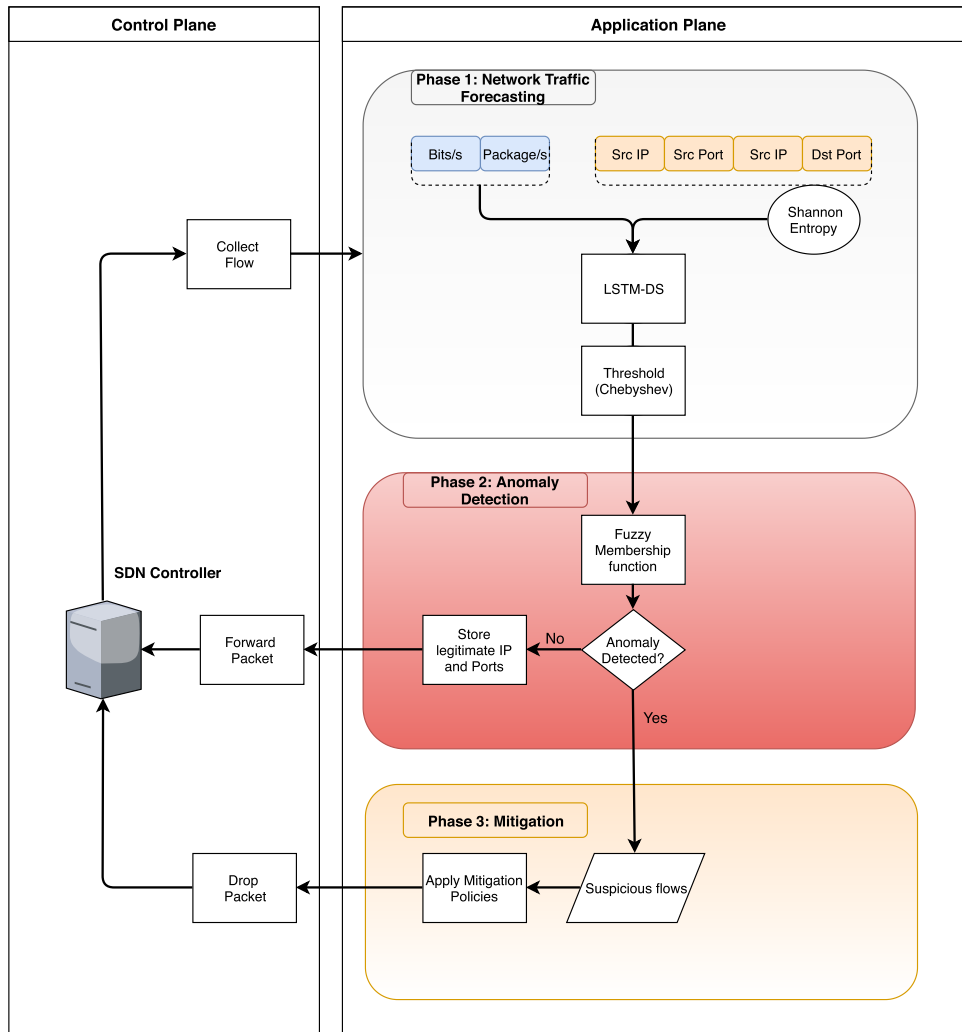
Control Plane

Application Plane

Phase 1: Network Traffic Forecasting

Bits/s

Package/s

Src IP

Src Port

Src IP

Dst Port

Shannon Entropy

Collect Flow

LSTM-DS

Threshold (Chebyshev)

Phase 2: Anomaly Detection

Fuzzy Membership function

SDN Controller

Forward Packet

Store legitimate IP and Ports

No

Anomaly Detected?

Yes

Phase 3: Mitigation

Drop Packet

Apply Mitigation Policies

Suspicious flows